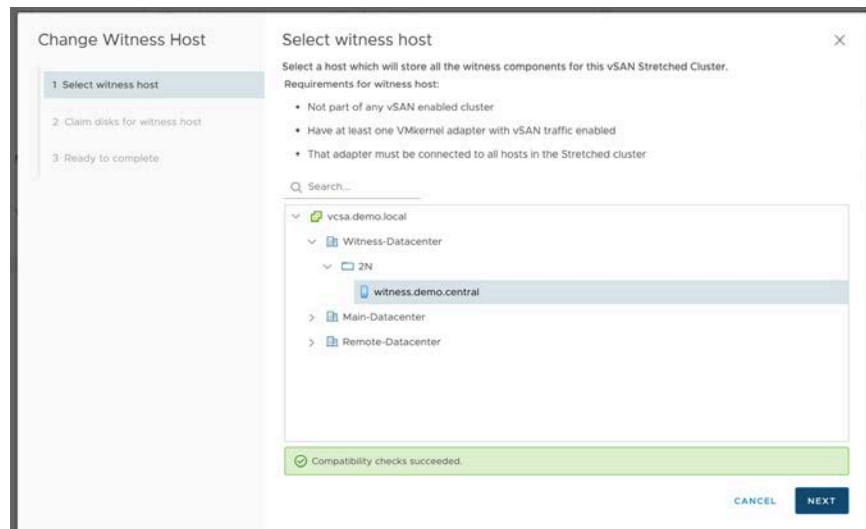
Change Witness Host

1 Select witness host

2 Claim disks for witness host

3 Ready to complete

Select witness host

×

Select a host which will store all the witness components for this vSAN Stretched Cluster.

Requirements for witness host:

• Not part of any vSAN enabled cluster

• Have at least one VMkernel adapter with vSAN traffic enabled

• That adapter must be connected to all hosts in the Stretched cluster

Search...

vcsa.demo.local

Witness-Datacenter

2N

witness.demo.central

Main-Datacenter

Remote-Datacenter

Compatibility checks succeeded.

CANCEL

NEXT